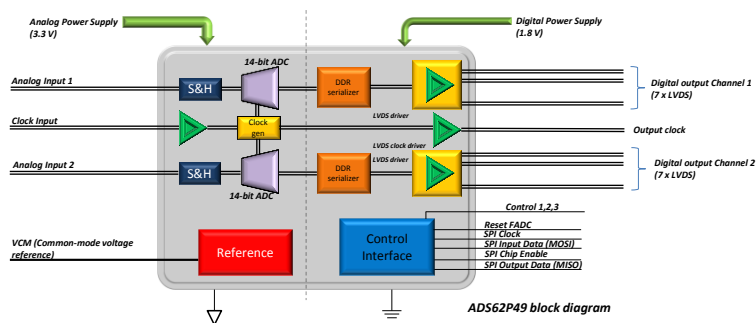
Analog Power Supply
(3.3 V)

Digital Power Supply
(1.8 V)

14-bit ADC

Analog Input 1

S&H

DDR serializer

Digital output Channel 1
(7 x LVDS)

LVDS driver

Clock Input

Clock gen

LVDS clock driver

Output clock

LVDS driver

Analog Input 2

S&H

DDR serializer

Digital output Channel 2
(7 x LVDS)

14-bit ADC

Control 1,2,3

Reset FADC
SPI Clock
SPI Input Data (MOSI)
SPI Chip Enable
SPI Output Data (MISO)

VCM (Common-mode voltage reference)

Reference

Control Interface

ADS62P49 block diagram